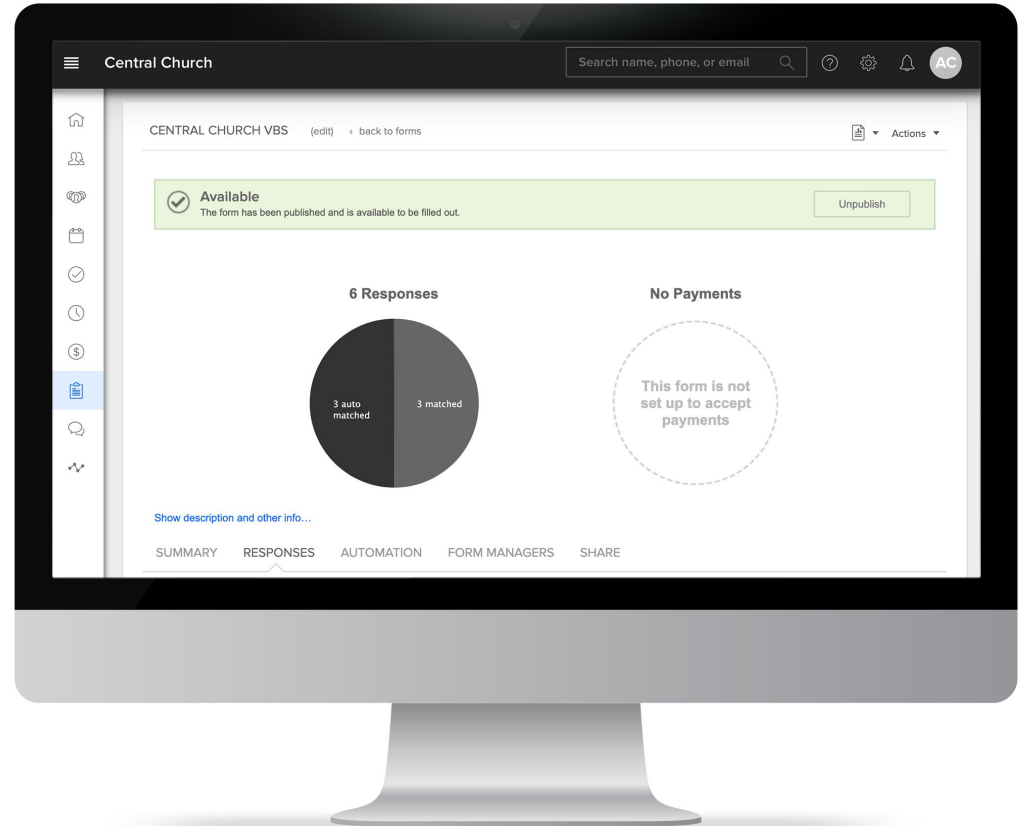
Central Church

Search name, phone, or email

AC

CENTRAL CHURCH VBS (edit) ‹ back to forms

Actions ▾

Available
The form has been published and is available to be filled out.

Unpublish

6 Responses

3 auto matched

3 matched

No Payments

This form is not set up to accept payments

Show description and other info...

SUMMARY RESPONSES AUTOMATION FORM MANAGERS SHARE